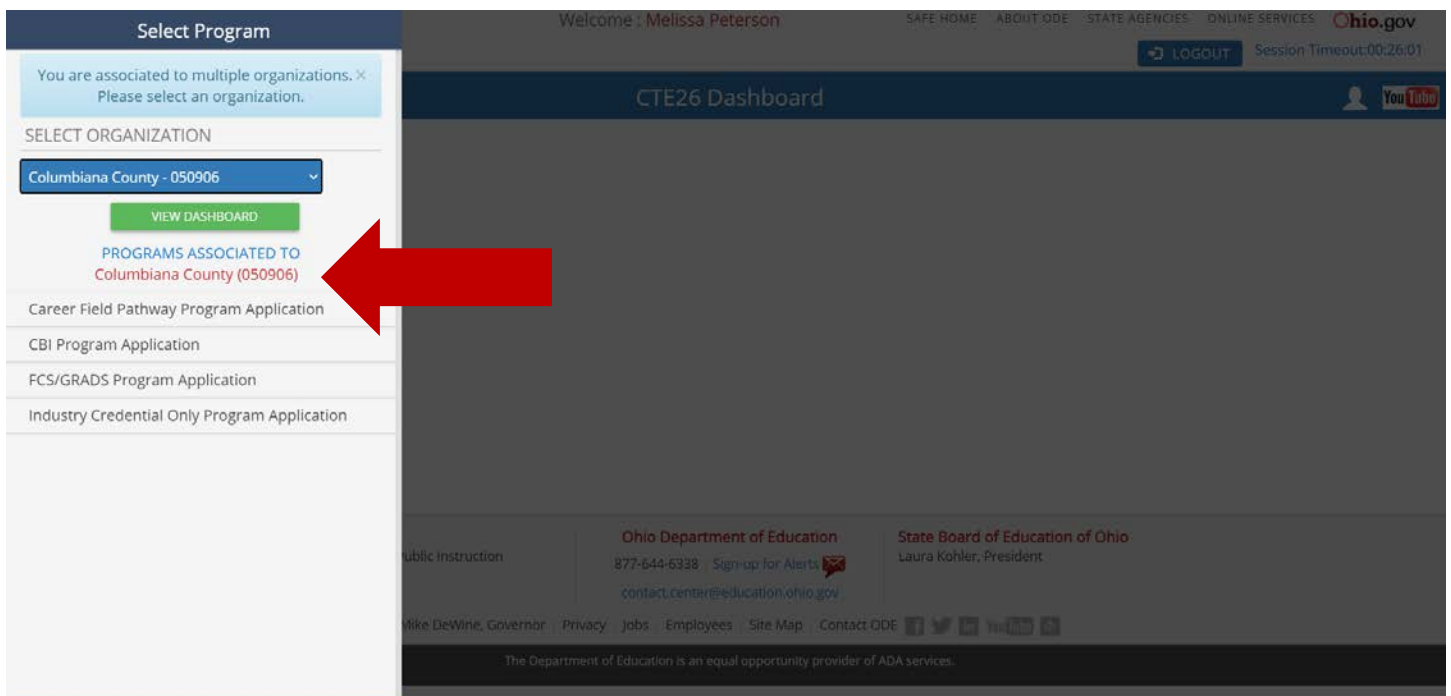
Select Program

You are associated to multiple organizations. ×
Please select an organization.

SELECT ORGANIZATION

Columbiana County - 050906

VIEW DASHBOARD

PROGRAMS ASSOCIATED TO
Columbiana County (050906)

Career Field Pathway Program Application

CBI Program Application

FCS/GRADS Program Application

Industry Credential Only Program Application

Welcome : Melissa Peterson

SAFE HOME ABOUT ODE STATE AGENCIES ONLINE SERVICES Ohio.gov

LOGOUT Session Timeout:00:26:01

CTE26 Dashboard

YouTube

ublic Instruction

Ohio Department of Education
877-644-6338 | Sign-up for Alerts
contact.center@education.ohio.gov

State Board of Education of Ohio
Laura Kohler, President

Mike DeWine, Governor | Privacy | Jobs | Employees | Site Map | Contact ODE

The Department of Education is an equal opportunity provider of ADA services.